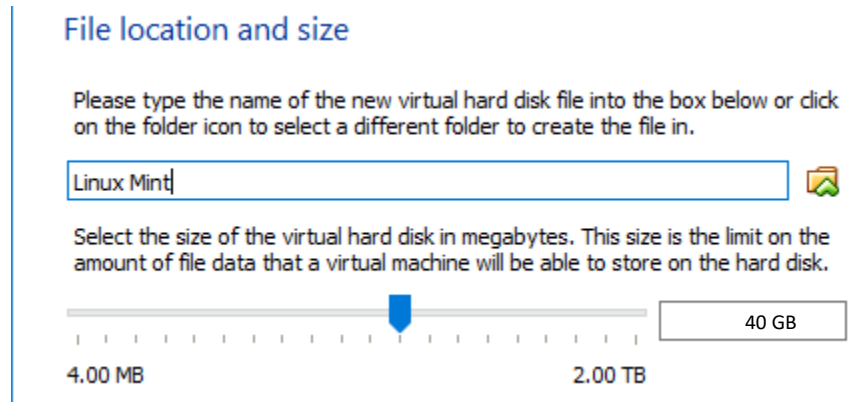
File location and size

Please type the name of the new virtual hard disk file into the box below or click on the folder icon to select a different folder to create the file in.

Linux Mint

Select the size of the virtual hard disk in megabytes. This size is the limit on the amount of file data that a virtual machine will be able to store on the hard disk.

40 GB

4.00 MB

2.00 TB